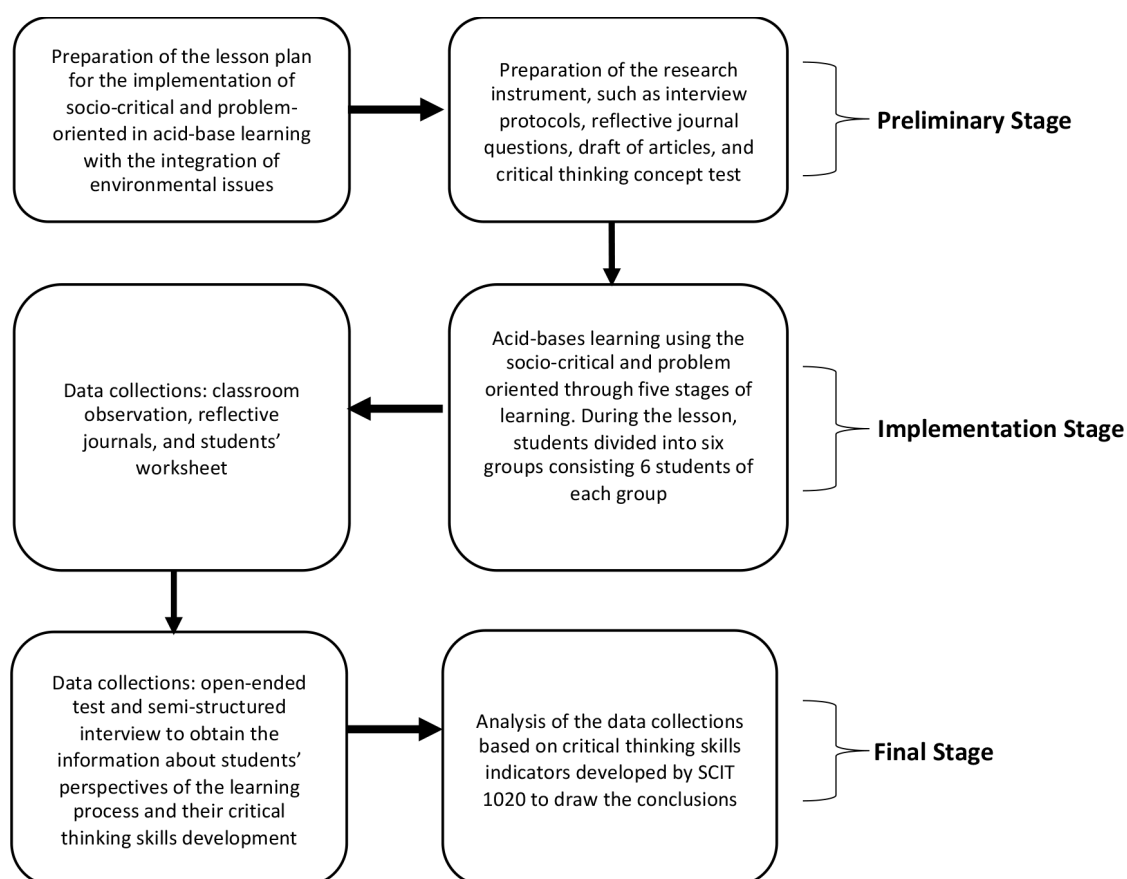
Preparation of the lesson plan for the implementation of socio-critical and problem-oriented in acid-base learning with the integration of environmental issues

Preparation of the research instrument, such as interview protocols, reflective journal questions, draft of articles, and critical thinking concept test

Preliminary Stage

Data collections: classroom observation, reflective journals, and students' worksheet

Acid-bases learning using the socio-critical and problem oriented through five stages of learning. During the lesson, students divided into six groups consisting 6 students of each group

Implementation Stage

Data collections: open-ended test and semi-structured interview to obtain the information about students' perspectives of the learning process and their critical thinking skills development

Analysis of the data collections based on critical thinking skills indicators developed by SCIT 1020 to draw the conclusions

Final Stage